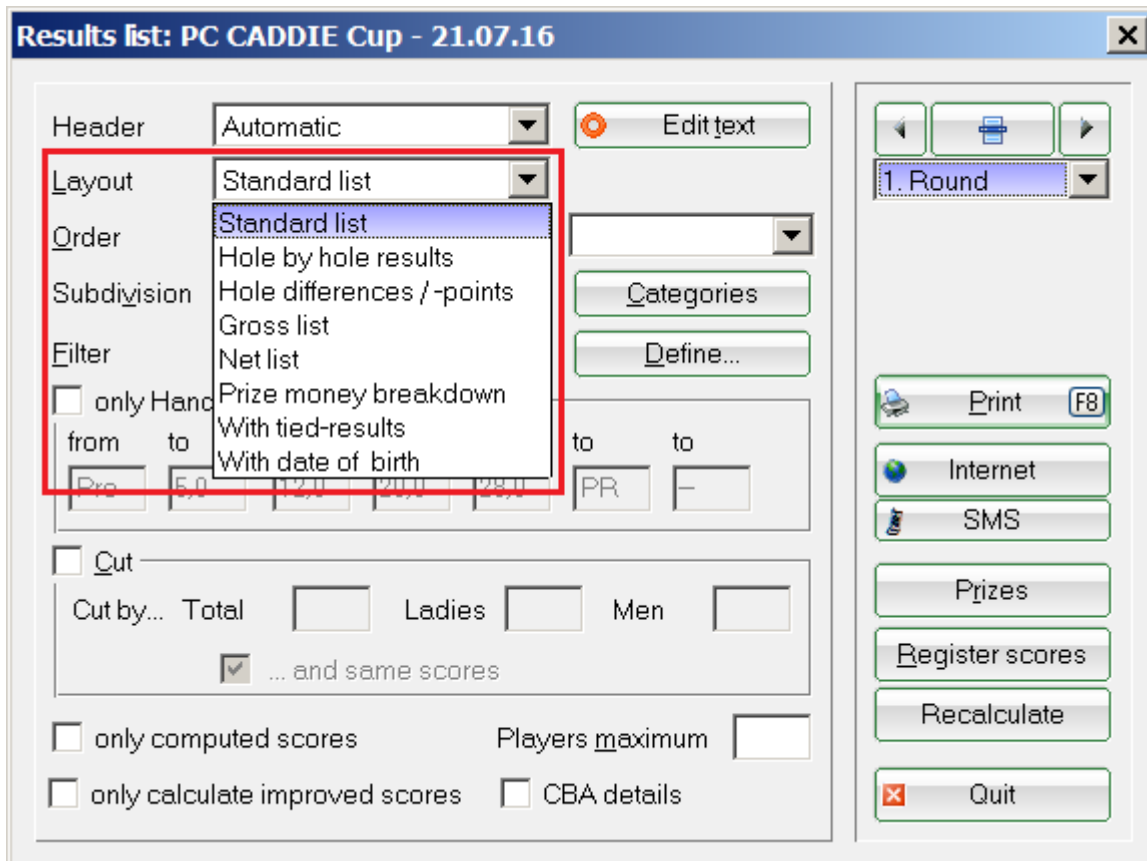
Results list: PC CADDIE Cup - 21.07.16

Header
Automatic
Edit text
Layout
Standard list
Standard list
Hole by hole results
Hole differences / -points
Gross list
Net list
Prize money breakdown
With tied-results
With date of birth
Order
Subdivision
Categories
Filter
Define...
only Hand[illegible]
from
to
to
to
Pro
5,0
12,0
20,0
28,0
PR
–
Cut
Cut by... Total
Ladies
Men
... and same scores
only computed scores
Players maximum
only calculate improved scores
CBA details

1. Round
Print
F8
Internet
SMS
Prizes
Register scores
Recalculate
Quit